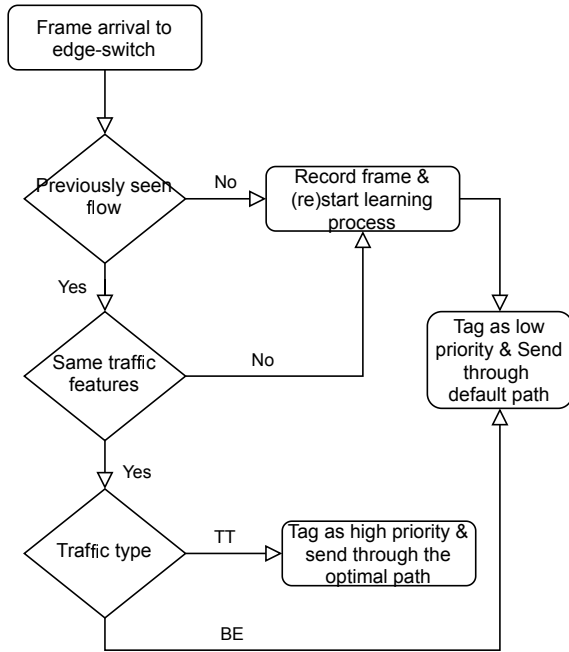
Frame arrival to edge-switch

Previously seen flow

No

Record frame & (re)start learning process

Yes

Tag as low priority & Send through default path

Same traffic features

No

Yes

Traffic type

TT

Tag as high priority & send through the optimal path

BE